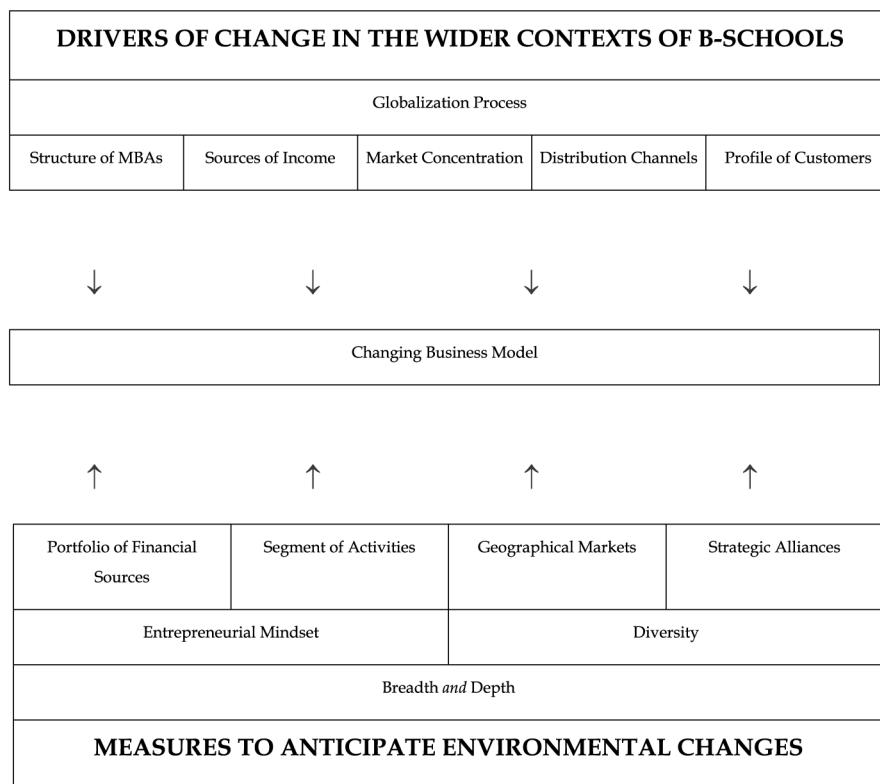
DRIVERS OF CHANGE IN THE WIDER CONTEXTS OF B-SCHOOLS

Globalization Process

| Structure of MBAs | Sources of Income | Market Concentration | Distribution Channels | Profile of Customers |
|---|---|---|---|---|

↓ ↓ ↓ ↓

Changing Business Model

↑ ↑ ↑ ↑

| Portfolio of Financial Sources | Segment of Activities | Geographical Markets | Strategic Alliances |
|---|---|---|---|

| Entrepreneurial Mindset | Diversity |
|---|---|

Breadth *and* Depth

MEASURES TO ANTICIPATE ENVIRONMENTAL CHANGES